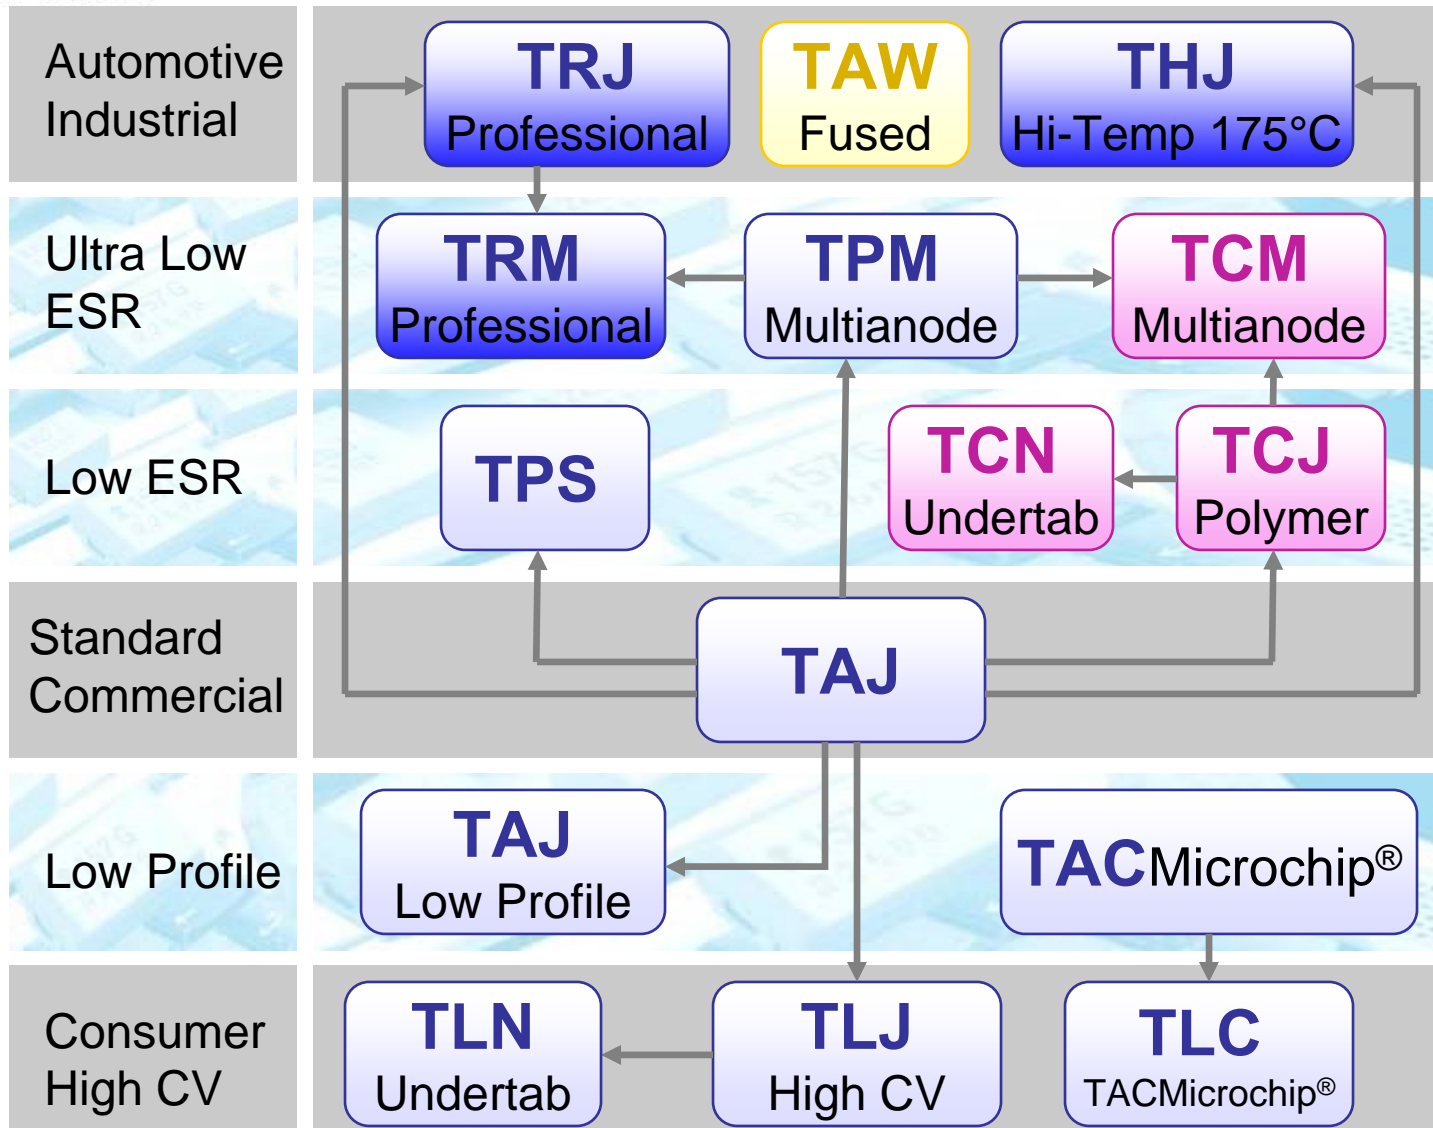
Automotive Industrial

TRJ
Professional

TAW
Fused

THJ
Hi-Temp 175°C

Ultra Low ESR

TRM
Professional

TPM
Multianode

TCM
Multianode

Low ESR

TPS

TCN
Undertab

TCJ
Polymer

Standard Commercial

TAJ

Low Profile

TAJ
Low Profile

TACMicrochip®

Consumer High CV

TLN
Undertab

TLJ
High CV

TLC
TACMicrochip®